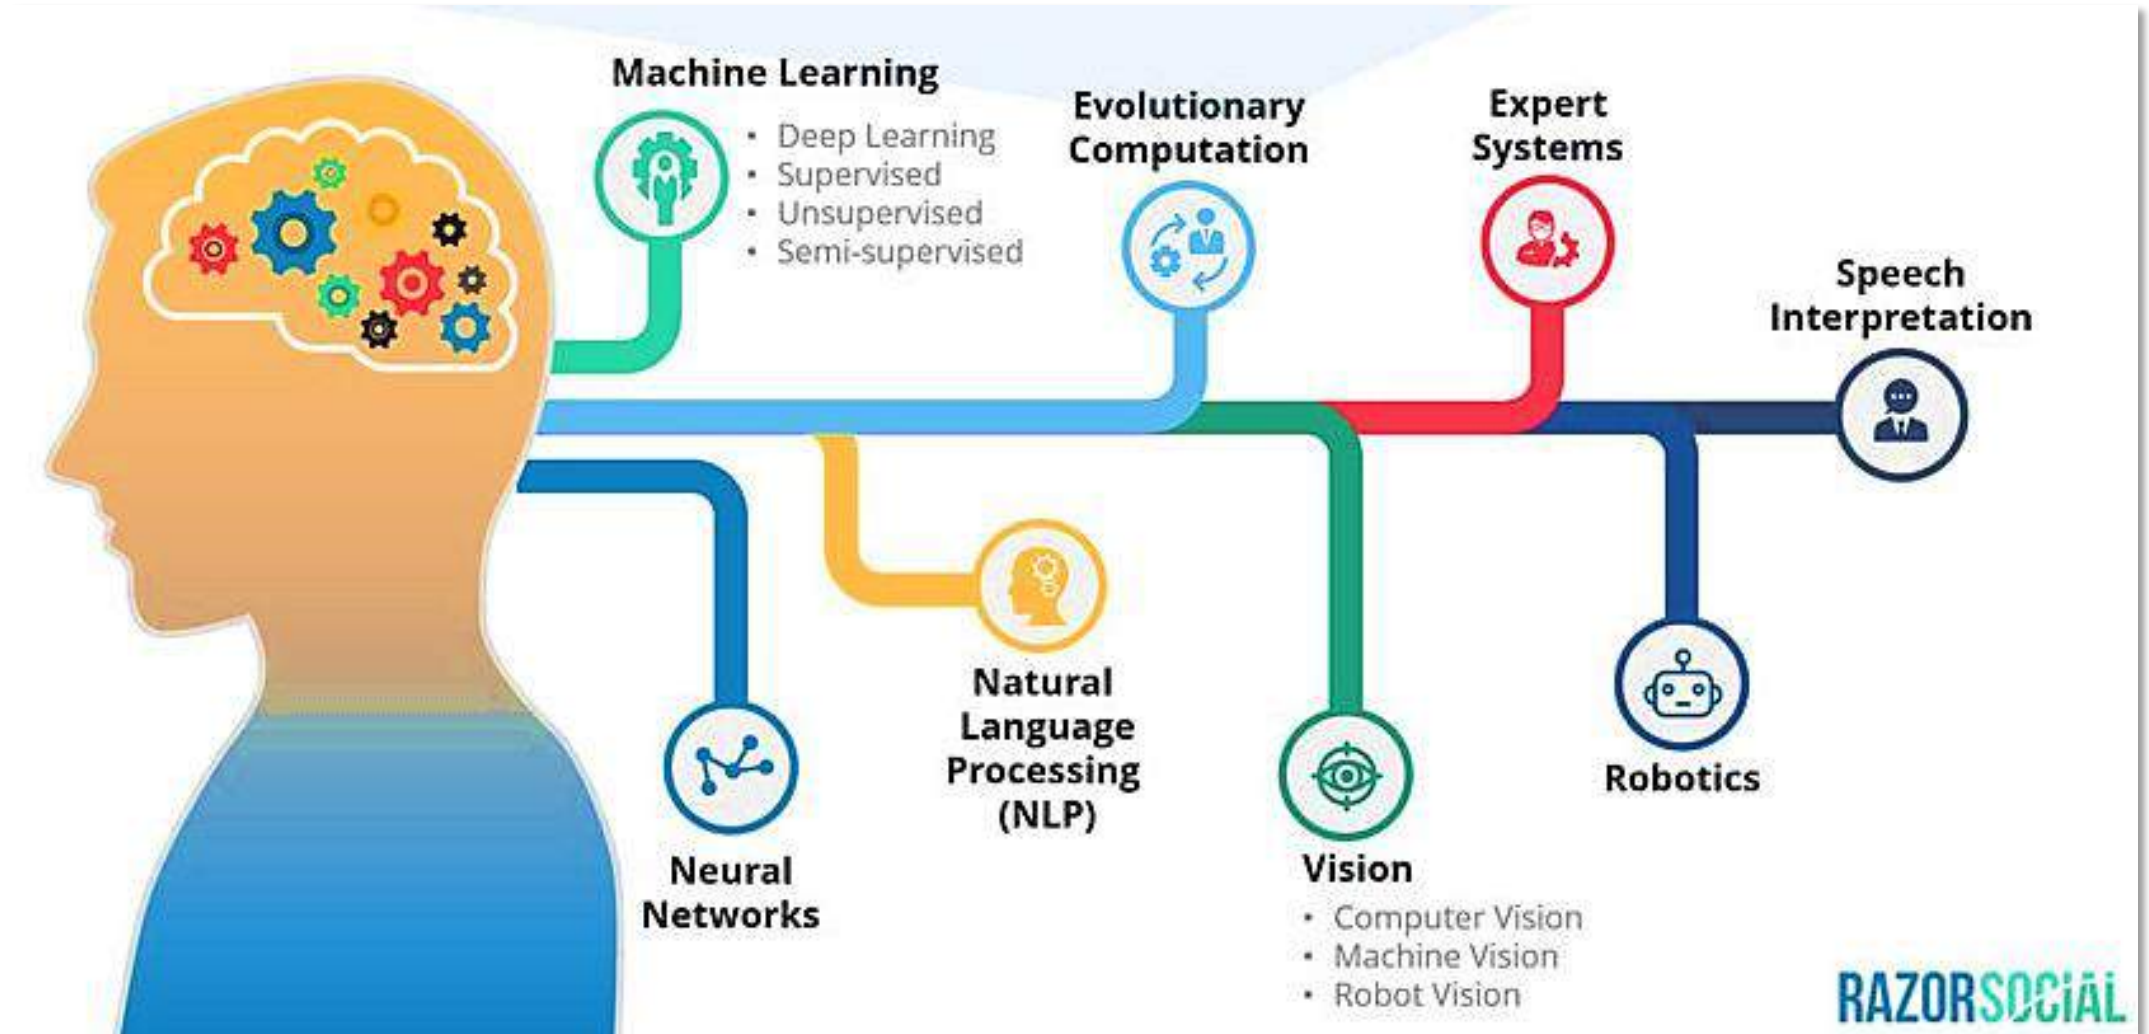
Machine Learning
• Deep Learning
• Supervised
• Unsupervised
• Semi-supervised

Evolutionary Computation

Expert Systems

Speech Interpretation

Neural Networks

Natural Language Processing (NLP)

Vision
• Computer Vision
• Machine Vision
• Robot Vision

Robotics

RAZORSOCIAL